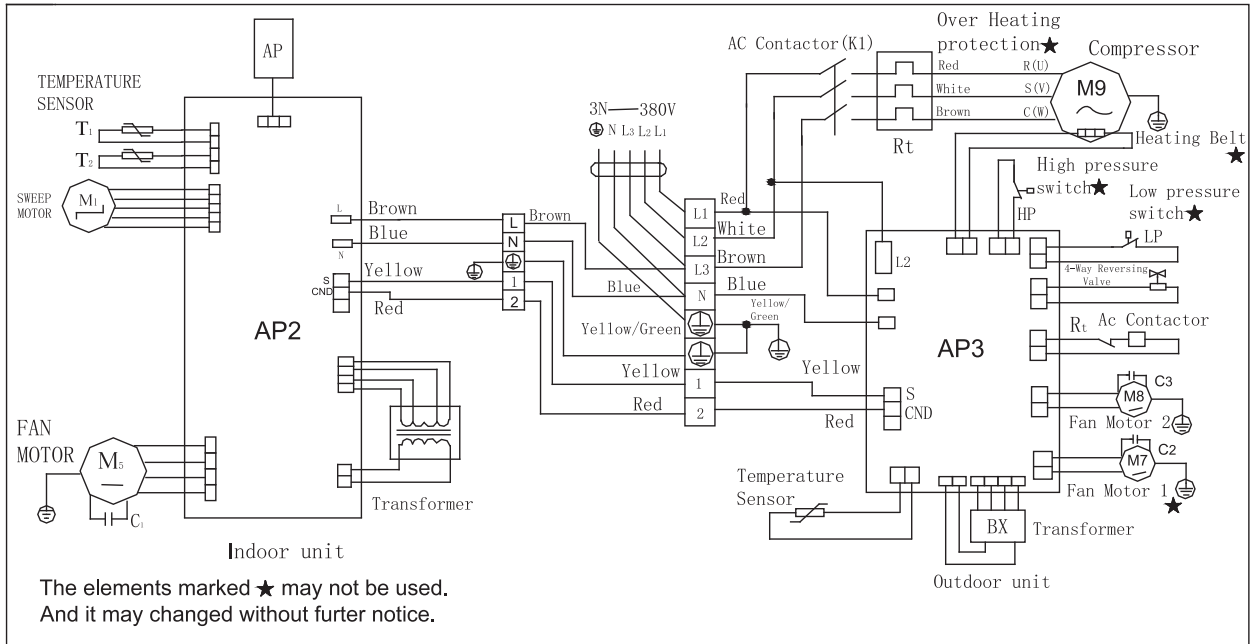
AP

TEMPERATURE SENSOR

$T_1$

$T_2$

SWEEP MOTOR

$M_1$

L

N

S CND

Brown

Blue

Yellow

Red

AP2

FAN MOTOR

$M_5$

$C_1$

Transformer

Indoor unit

3N—380V

N L3 L2 L1

L

N

1

2

Brown

Blue

Yellow/Green

Yellow

Red

L1

L2

L3

N

1

2

Red

White

Brown

Blue

Yellow/Green

AC Contactor(K1)

Over Heating protection★

Red

White

Brown

R(U)

S(V)

C(W)

Rt

Compressor

M9

Heating Belt ★

High pressure switch★

HP

Low pressure switch★

LP

L2

4-Way Reversing Valve

$R_t$

Ac Contactor

AP3

Yellow

S CND

Red

C3

M8

Fan Motor 2

C2

M7

Fan Motor 1

★

Temperature Sensor

BX

Transformer

Outdoor unit

The elements marked ★ may not be used.
And it may changed without furter notice.